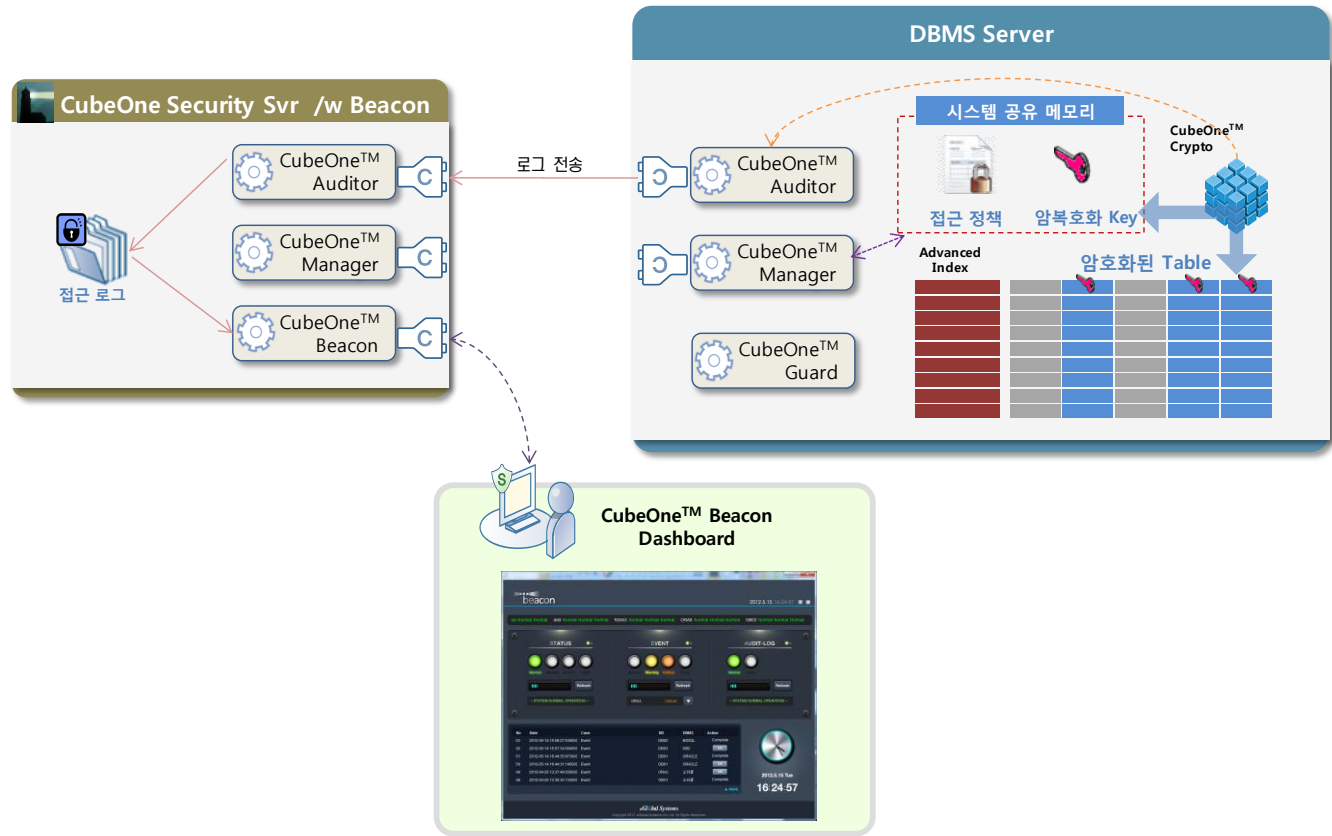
DBMS Server

CubeOne Security Svr /w Beacon

시스템 공유 메모리

CubeOne$^{TM}$ Crypto

CubeOne$^{TM}$ Auditor

CubeOne$^{TM}$ Manager

CubeOne$^{TM}$ Beacon

로그 전송

CubeOne$^{TM}$ Auditor

CubeOne$^{TM}$ Manager

CubeOne$^{TM}$ Guard

접근 로그

접근 정책

암복호화 Key

Advanced Index

암호화된 Table

CubeOne$^{TM}$ Beacon Dashboard

beacon

2012.5.15 16:24:57

STATUS

EVENT

AUDIT-LOG

Reload

Reload

Reload

16 24 57